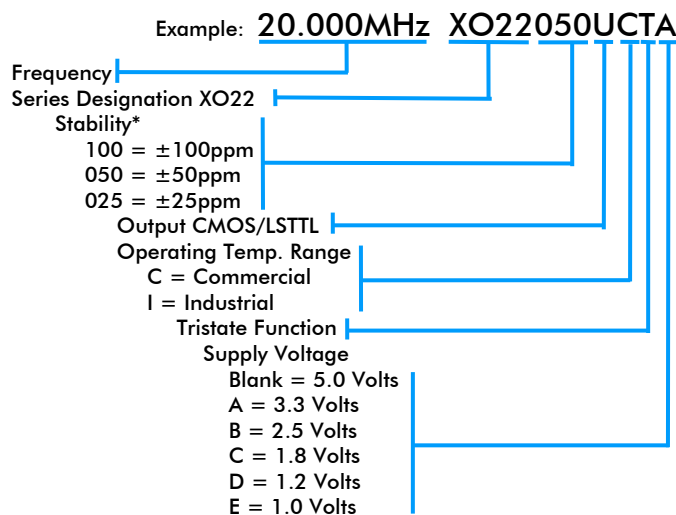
Example: 20.000MHz XO22050UCTA

Frequency

Series Designation XO22

Stability*
100 = ±100ppm
050 = ±50ppm
025 = ±25ppm

Output CMOS/LSTTL

Operating Temp. Range
C = Commercial
I = Industrial

Tristate Function

Supply Voltage
Blank = 5.0 Volts
A = 3.3 Volts
B = 2.5 Volts
C = 1.8 Volts
D = 1.2 Volts
E = 1.0 Volts